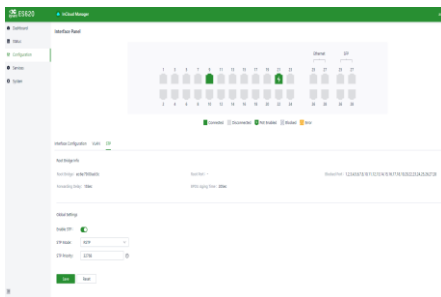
ES620

InCloud Manager

Dashboard
Status
Configuration
Services
System

Interface Panel

Ethernet SFP

1 3 5 7 9 11 13 15 17 19 21 23 25 27

2 4 6 8 10 12 14 16 18 20 22 24 26 28

Connected Disconnected Port Enabled Blocked Error

Interface Configuration VLAN STP

Root Bridge Info

Root Bridge: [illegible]
Root Port: -
Blocked Ports: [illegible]
Forwarding Delay: 15sec
MPD Aging Time: 20sec

Global Settings

Enable STP
STP Mode: RSTP
STP Priority: 32768

Save Reset